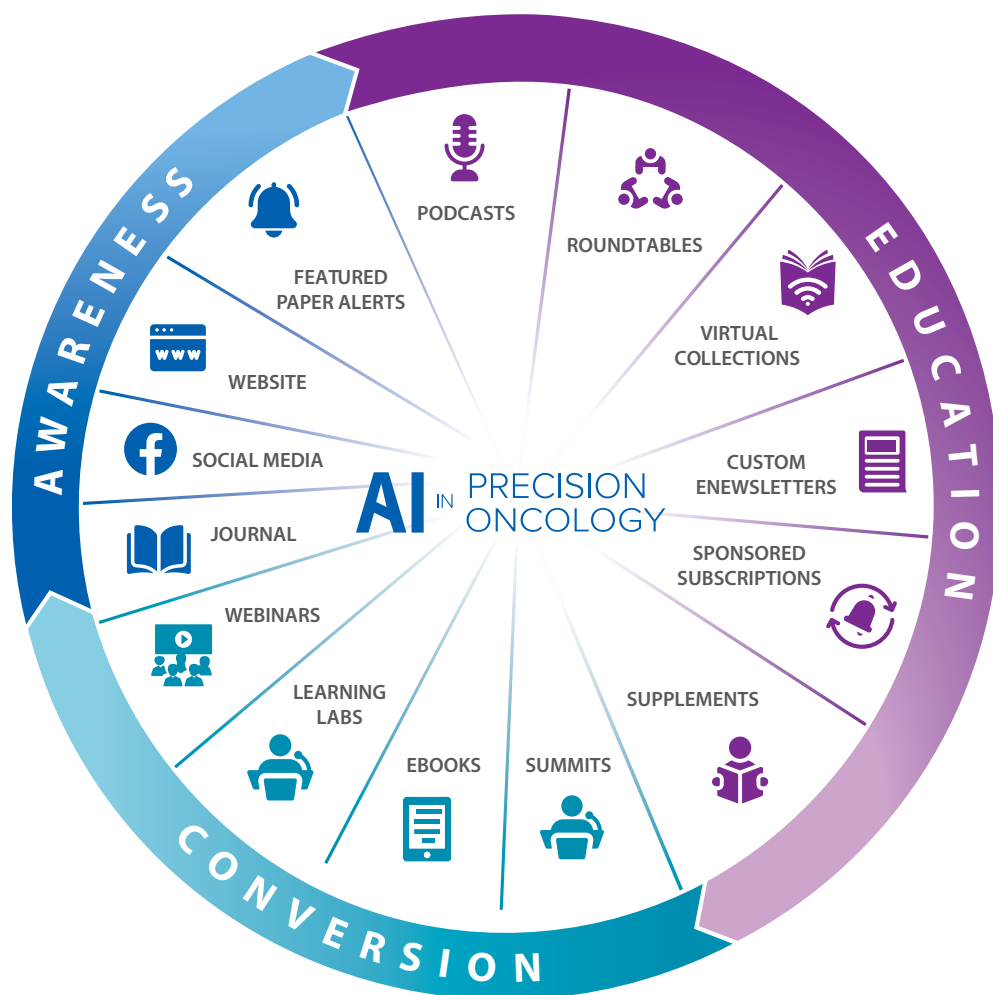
AWARENESS

EDUCATION

CONVERSION

AI IN PRECISION ONCOLOGY

PODCASTS

ROUNDTABLES

VIRTUAL COLLECTIONS

CUSTOM ENEWSLETTERS

SPONSORED SUBSCRIPTIONS

SUPPLEMENTS

SUMMITS

EBOOKS

LEARNING LABS

WEBINARS

JOURNAL

SOCIAL MEDIA

WEBSITE

FEATURED PAPER ALERTS

www